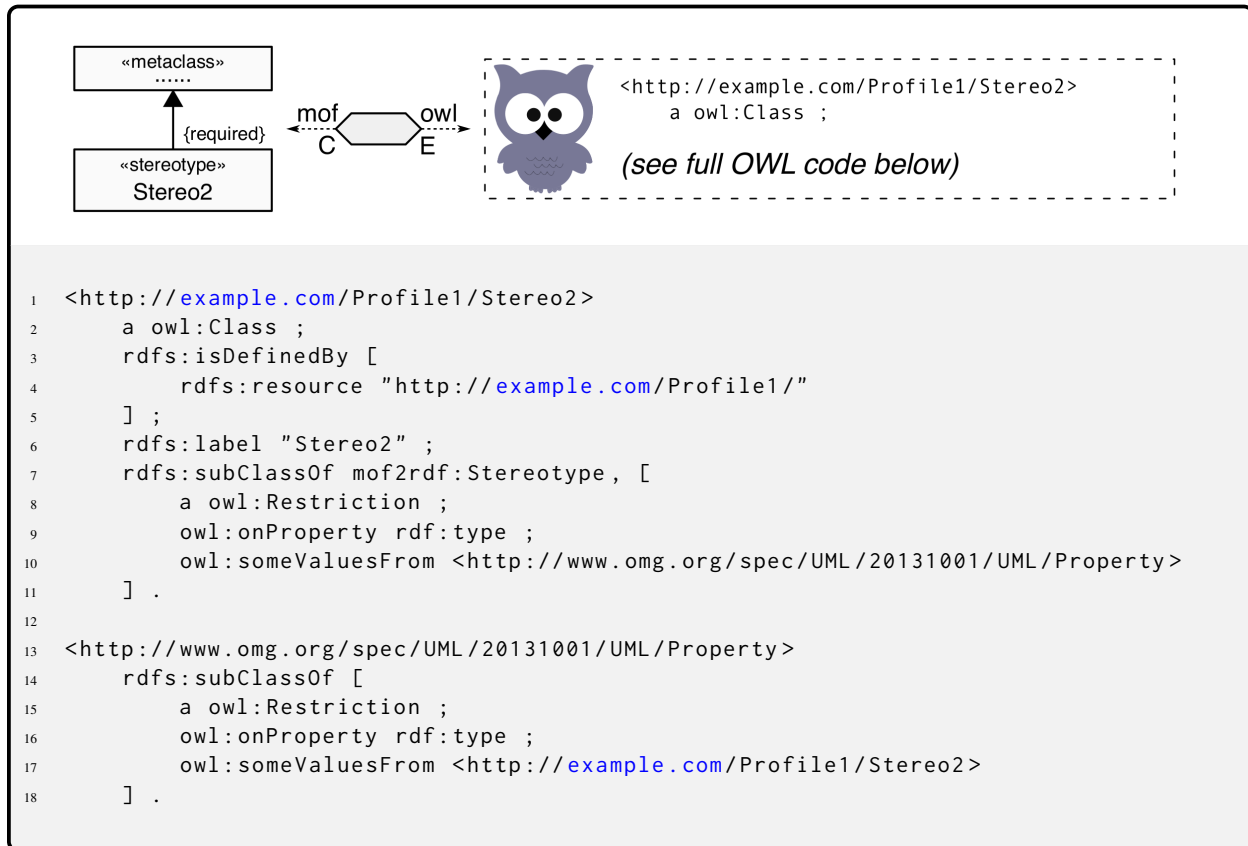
«metaclass»
......

{required}

«stereotype»
Stereo2

mof
C

owl
E

<http://example.com/Profile1/Stereo2>
a owl:Class ;

(see full OWL code below)

1 <http://example.com/Profile1/Stereo2>
2 a owl:Class ;
3 rdfs:isDefinedBy [
4 rdfs:resource "http://example.com/Profile1/"
5 ] ;
6 rdfs:label "Stereo2" ;
7 rdfs:subClassOf mof2rdf:Stereotype , [
8 a owl:Restriction ;
9 owl:onProperty rdf:type ;
10 owl:someValuesFrom <http://www.omg.org/spec/UML/20131001/UML/Property>
11 ] .
12
13 <http://www.omg.org/spec/UML/20131001/UML/Property>
14 rdfs:subClassOf [
15 a owl:Restriction ;
16 owl:onProperty rdf:type ;
17 owl:someValuesFrom <http://example.com/Profile1/Stereo2>
18 ] .